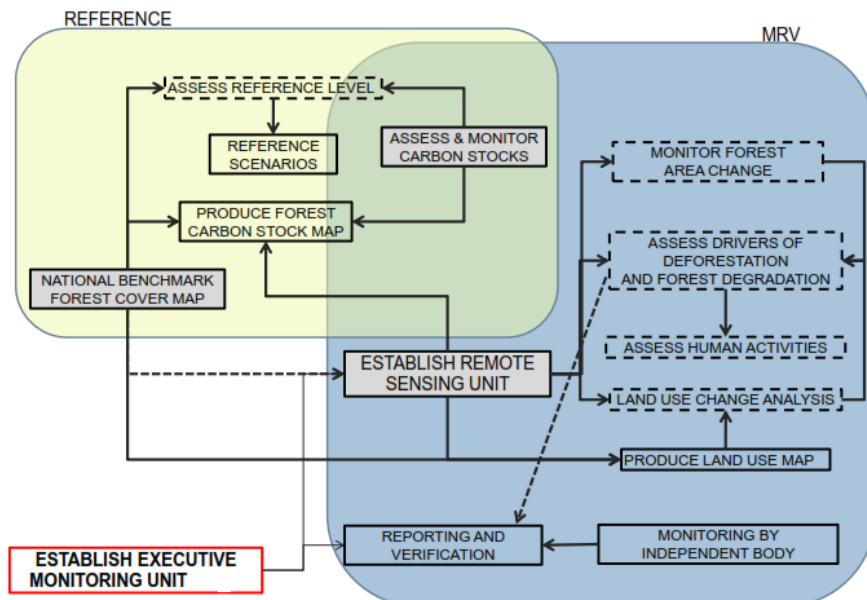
REFERENCE

MRV

ASSESS REFERENCE LEVEL

REFERENCE SCENARIOS

ASSESS & MONITOR CARBON STOCKS

PRODUCE FOREST CARBON STOCK MAP

NATIONAL BENCHMARK FOREST COVER MAP

MONITOR FOREST AREA CHANGE

ASSESS DRIVERS OF DEFORESTATION AND FOREST DEGRADATION

ASSESS HUMAN ACTIVITIES

ESTABLISH REMOTE SENSING UNIT

LAND USE CHANGE ANALYSIS

PRODUCE LAND USE MAP

REPORTING AND VERIFICATION

MONITORING BY INDEPENDENT BODY

ESTABLISH EXECUTIVE MONITORING UNIT